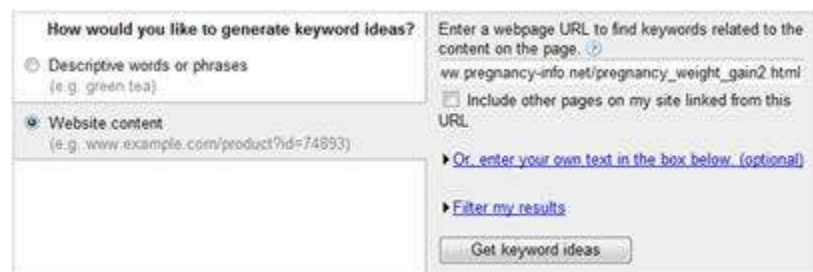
How would you like to generate keyword ideas?

Descriptive words or phrases
(e.g. green tea)

Website content
(e.g. www.example.com/product?id=74893)

Enter a webpage URL to find keywords related to the content on the page.

ww.pregnancy-info.net/pregnancy_weight_gain2.html

Include other pages on my site linked from this URL

Or, enter your own text in the box below. (optional)

Filter my results

Get keyword ideas